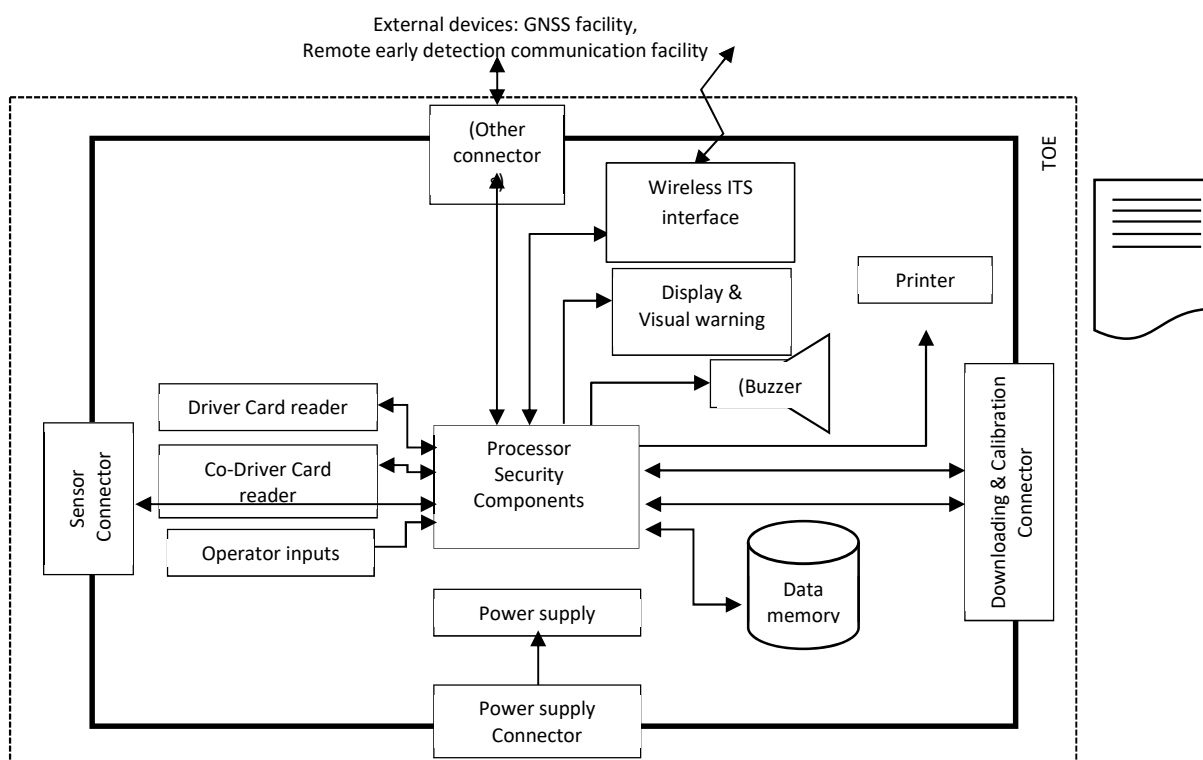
External devices: GNSS facility,
Remote early detection communication facility

TOE

(Other connector

Wireless ITS interface

Display & Visual warning

Printer

(Buzzer

Driver Card reader

Co-Driver Card reader

Operator inputs

Sensor Connector

Processor Security Components

Downloading & Calibration Connector

Data memory

Power supply

Power supply Connector